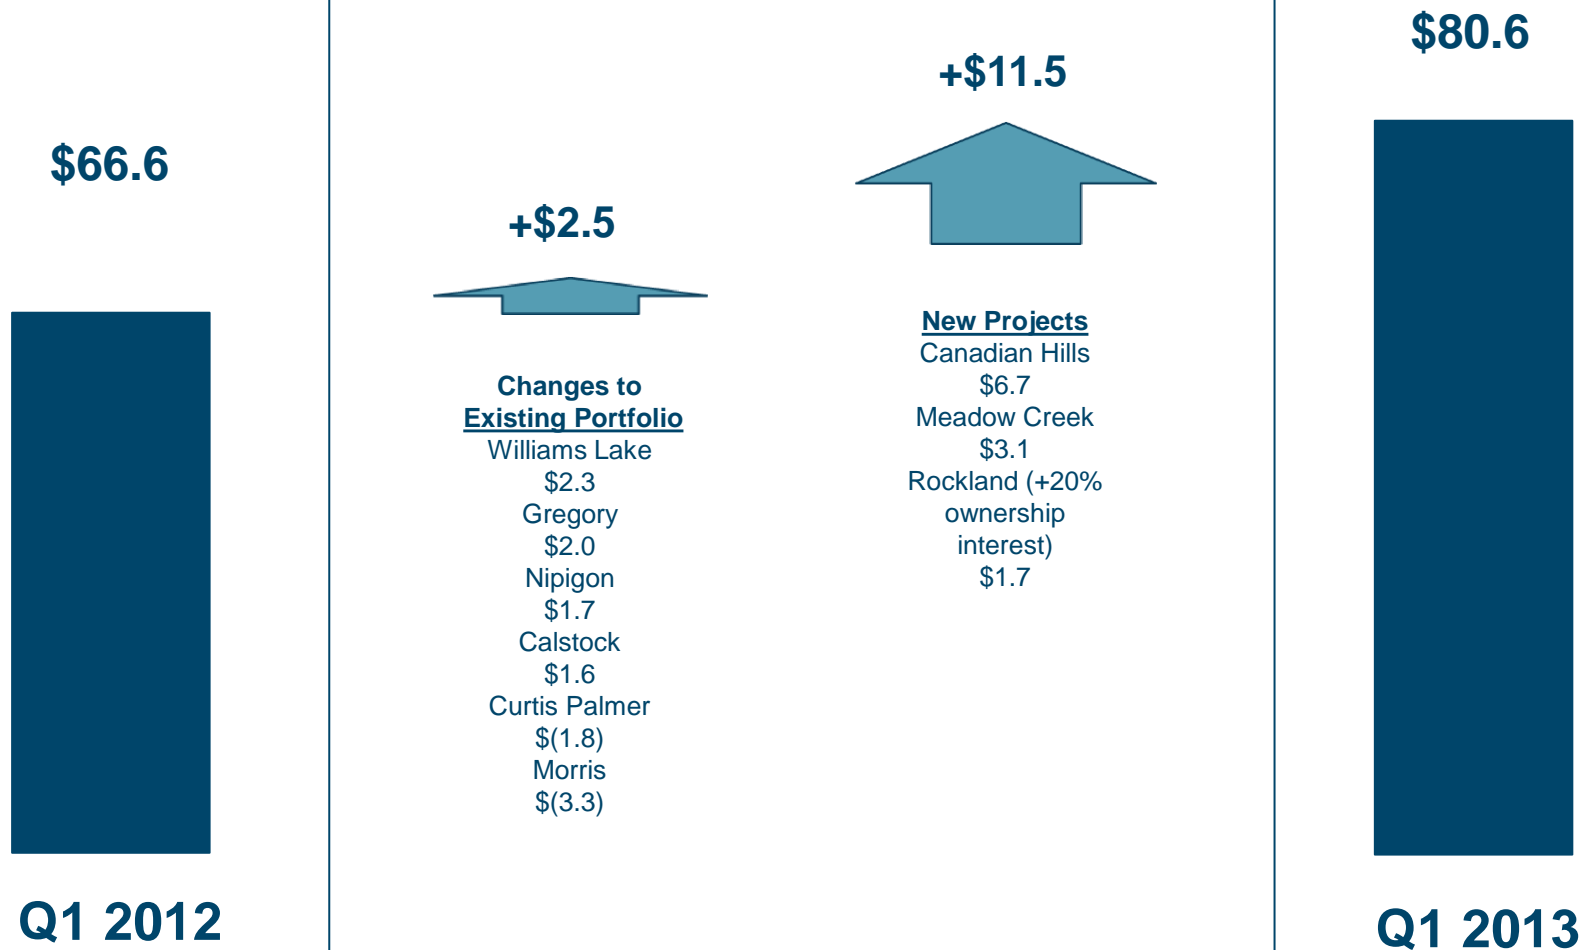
$66.6

Q1 2012

+$2.5

Changes to
Existing Portfolio
Williams Lake
$2.3
Gregory
$2.0
Nipigon
$1.7
Calstock
$1.6
Curtis Palmer
$(1.8)
Morris
$(3.3)

+$11.5

New Projects
Canadian Hills
$6.7
Meadow Creek
$3.1
Rockland (+20% ownership interest)
$1.7

$80.6

Q1 2013